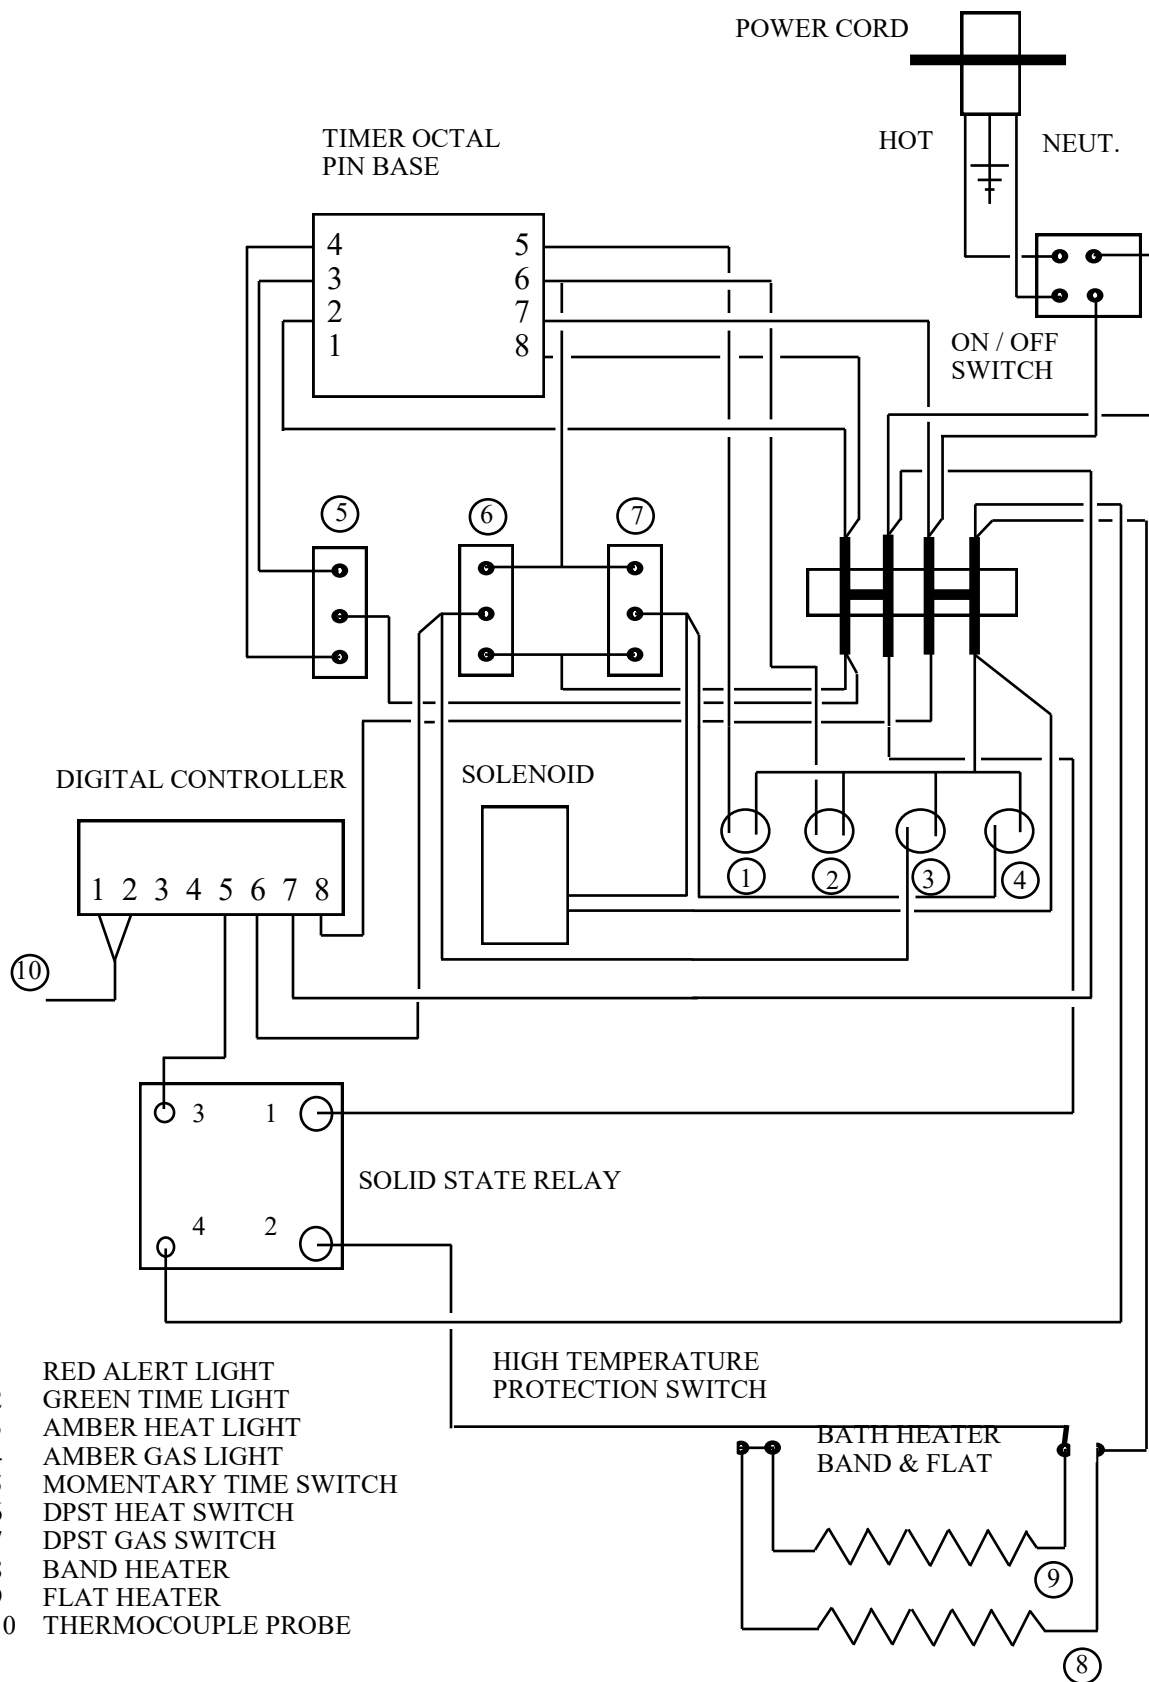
POWER CORD

HOT

NEUT.

TIMER OCTAL PIN BASE

4 5
3 6
2 7
1 8

ON / OFF SWITCH

5

6

7

DIGITAL CONTROLLER

1 2 3 4 5 6 7 8

10

SOLENOID

1

2

3

4

3 1

SOLID STATE RELAY

4 2

HIGH TEMPERATURE PROTECTION SWITCH

BATH HEATER BAND & FLAT

9

8

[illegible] RED ALERT LIGHT
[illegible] GREEN TIME LIGHT
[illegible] AMBER HEAT LIGHT
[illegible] AMBER GAS LIGHT
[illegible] MOMENTARY TIME SWITCH
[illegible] DPST HEAT SWITCH
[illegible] DPST GAS SWITCH
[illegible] BAND HEATER
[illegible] FLAT HEATER
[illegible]0 THERMOCOUPLE PROBE